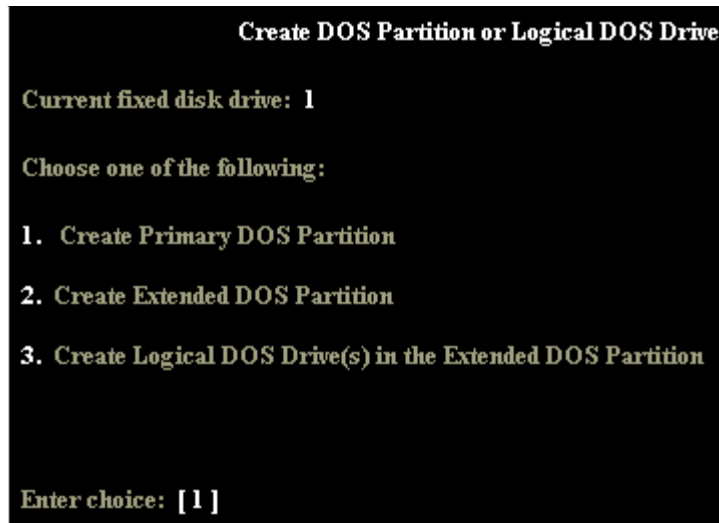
Create DOS Partition or Logical DOS Drive

Current fixed disk drive: 1

Choose one of the following:

1. Create Primary DOS Partition

2. Create Extended DOS Partition

3. Create Logical DOS Drive(s) in the Extended DOS Partition

Enter choice: [1]